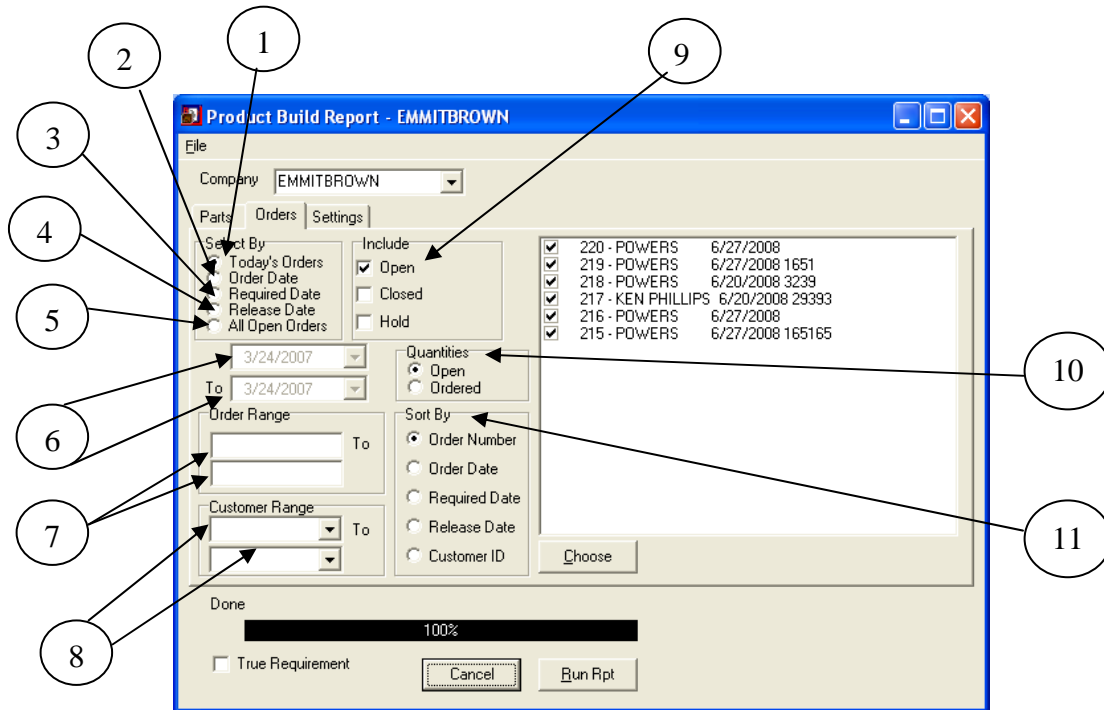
1
2
9
3
4
5
Product Build Report - EMMITBROWN
File
Company EMMITBROWN
Parts Orders Settings
Select By
Today's Orders
Order Date
Required Date
Release Date
All Open Orders
Include
Open
Closed
Hold
220 - POWERS 6/27/2008
219 - POWERS 6/27/2008 1651
218 - POWERS 6/20/2008 3239
217 - KEN PHILLIPS 6/20/2008 29393
216 - POWERS 6/27/2008
215 - POWERS 6/27/2008 165165
3/24/2007
To 3/24/2007
Quantities
Open
Ordered
10
6
Order Range
To
Sort By
Order Number
Order Date
Required Date
Release Date
Customer ID
7
Customer Range
To
Choose
11
8
Done
100%
True Requirement
Cancel
Run Rpt